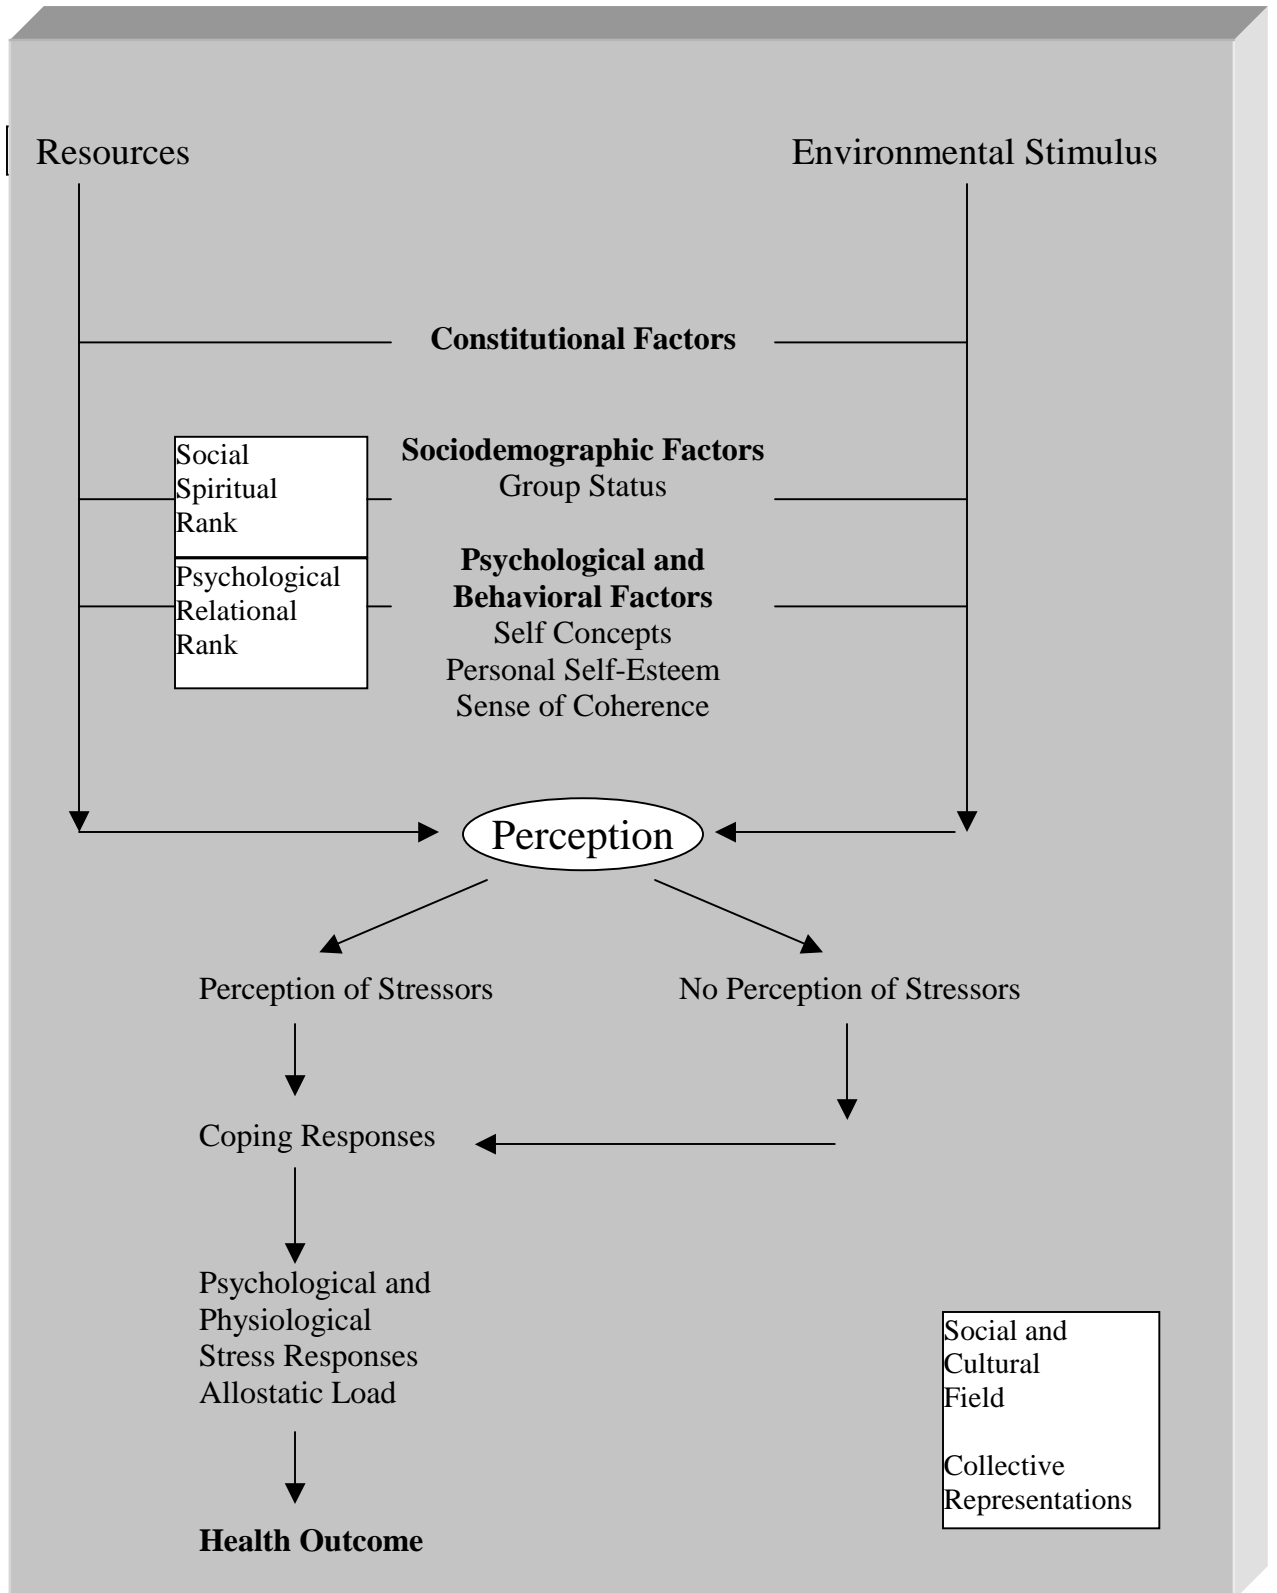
Resources

Environmental Stimulus

**Constitutional Factors**

Social
Spiritual
Rank

**Sociodemographic Factors**
Group Status

Psychological
Relational
Rank

**Psychological and Behavioral Factors**
Self Concepts
Personal Self-Esteem
Sense of Coherence

Perception

Perception of Stressors

No Perception of Stressors

Coping Responses

Psychological and
Physiological
Stress Responses
Allostatic Load

**Health Outcome**

Social and
Cultural
Field

Collective
Representations